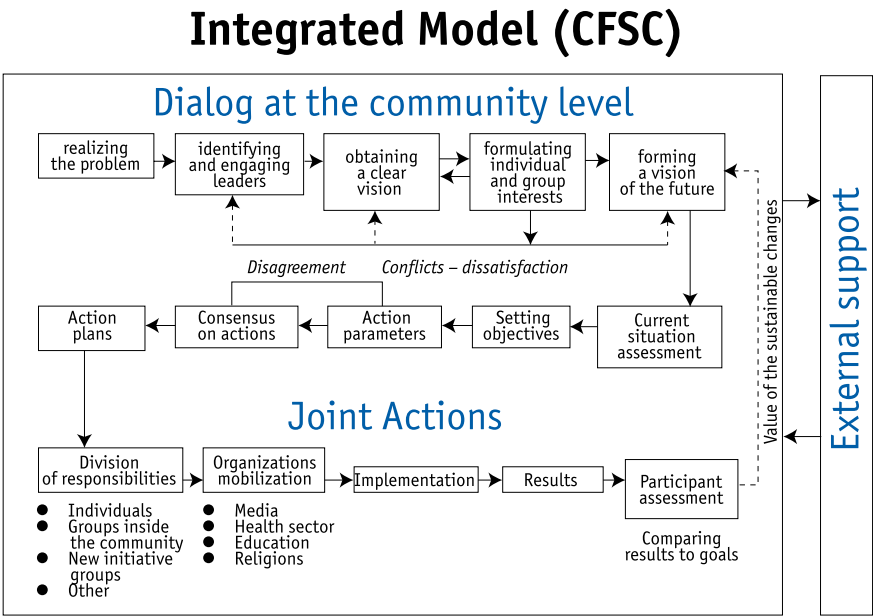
Integrated Model (CFSC)

Dialog at the community level

realizing the problem

identifying and engaging leaders

obtaining a clear vision

formulating individual and group interests

forming a vision of the future

Disagreement

Conflicts – dissatisfaction

Action plans

Consensus on actions

Action parameters

Setting objectives

Current situation assessment

Value of the sustainable changes

External support

Joint Actions

Division of responsibilities

- Individuals
- Groups inside the community
- New initiative groups
- Other

Organizations mobilization

- Media
- Health sector
- Education
- Religions

Implementation

Results

Participant assessment

Comparing results to goals